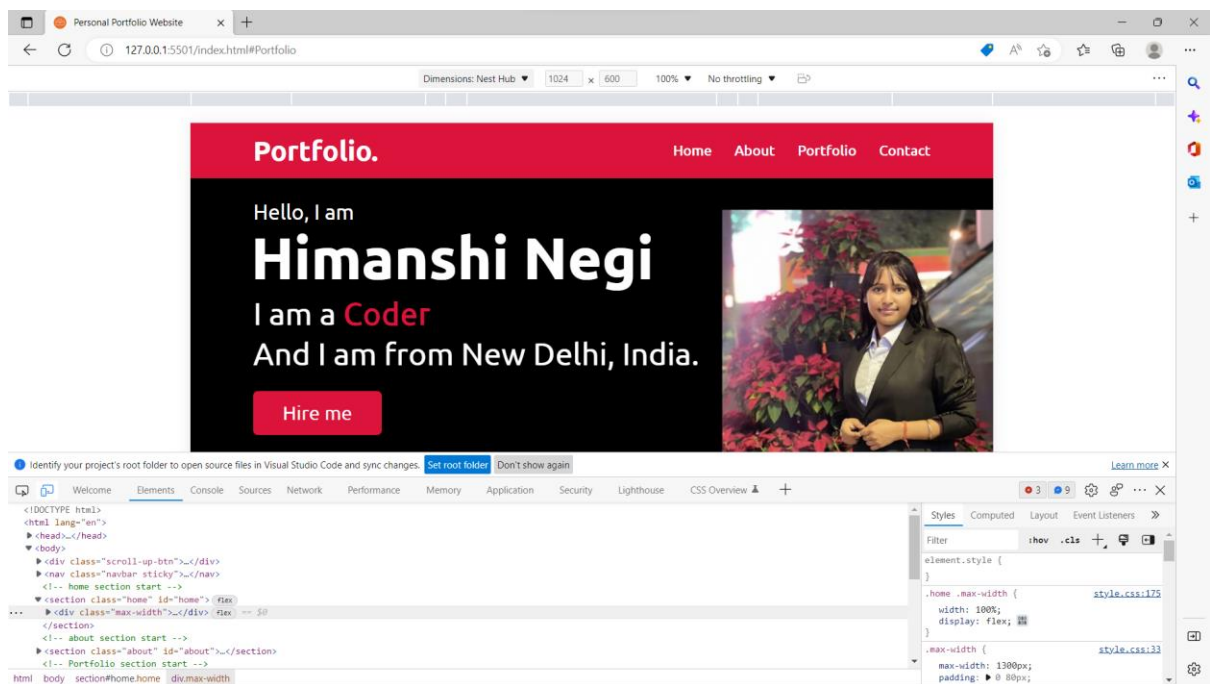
Personal Portfolio Website

127.0.0.1:5501/index.html#Portfolio

Dimensions: Nest Hub 1024 x 600 100% No throttling

Portfolio.

Home About Portfolio Contact

Hello, I am

Himanshi Negi

I am a Coder

And I am from New Delhi, India.

Hire me

Identify your project's root folder to open source files in Visual Studio Code and sync changes. Set root folder Don't show again Learn more

Welcome Elements Console Sources Network Performance Memory Application Security Lighthouse CSS Overview

3 9

<!DOCTYPE html>
<html lang="en">
<head>…</head>
<body>
<div class="scroll-up-btn">…</div>
<nav class="navbar sticky">…</nav>
<!-- home section start -->
<section class="home" id="home"> flex
<div class="max-width">…</div> flex == $0
</section>
<!-- about section start -->
<section class="about" id="about">…</section>
<!-- Portfolio section start -->

html body section#home.home div.max-width

Styles Computed Layout Event Listeners

Filter :hov .cls

element.style {
}

.home .max-width { style.css:175
width: 100%;
display: flex;
}

.max-width { style.css:33
max-width: 1300px;
padding: 0 80px;